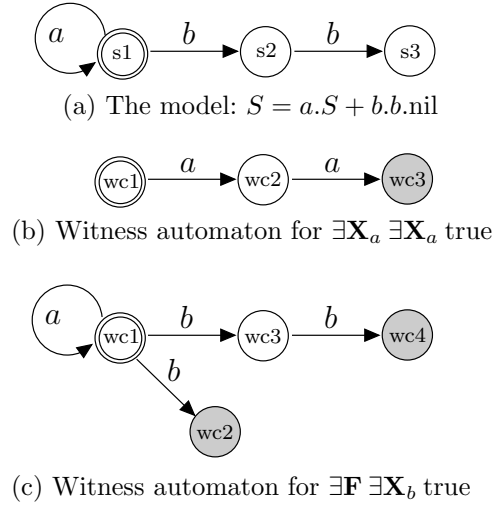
$a$ s1 $b$ s2 $b$ s3

(a) The model: $S = a.S + b.b.\text{nil}$

wc1 $a$ wc2 $a$ wc3

(b) Witness automaton for $\exists\mathbf{X}_a\,\exists\mathbf{X}_a$ true

$a$ wc1 $b$ wc3 $b$ wc4 $b$ wc2

(c) Witness automaton for $\exists\mathbf{F}\,\exists\mathbf{X}_b$ true